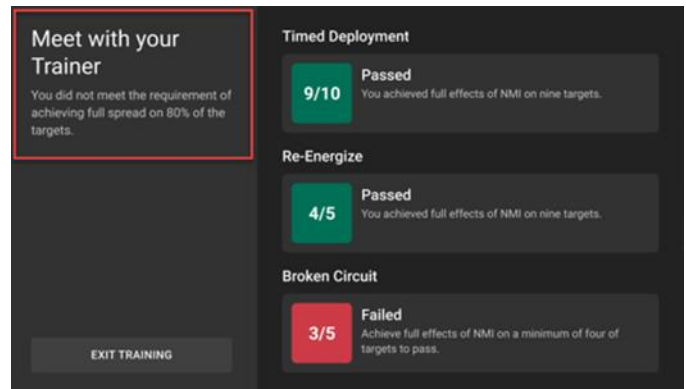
Meet with your Trainer

You did not meet the requirement of achieving full spread on 80% of the targets.

EXIT TRAINING

Timed Deployment

9/10

Passed

You achieved full effects of NMI on nine targets.

Re-Energize

4/5

Passed

You achieved full effects of NMI on nine targets.

Broken Circuit

3/5

Failed

Achieve full effects of NMI on a minimum of four of targets to pass.